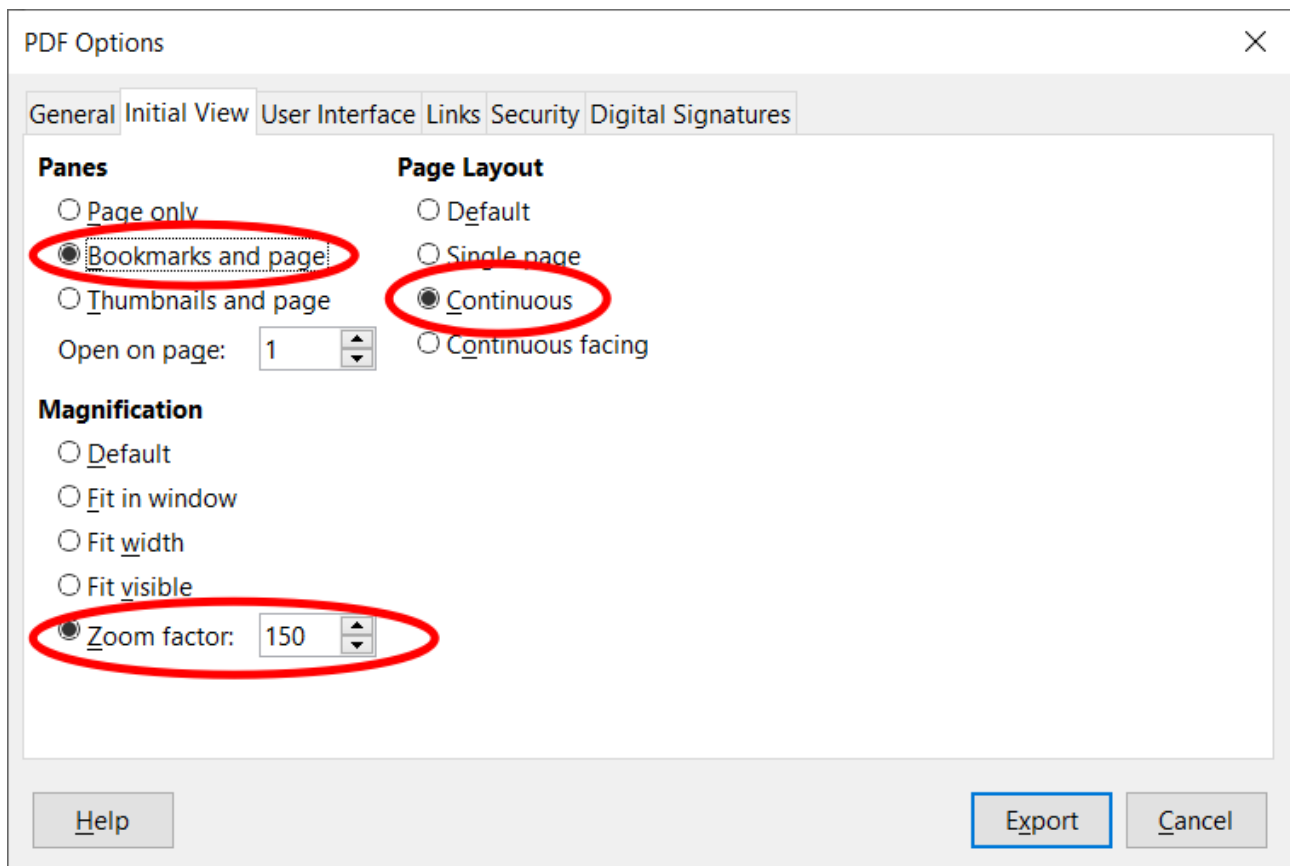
PDF Options

General | Initial View | User Interface | Links | Security | Digital Signatures

Panes

Page only

Bookmarks and page

Thumbnails and page

Open on page: 1

Magnification

Default

Fit in window

Fit width

Fit visible

Zoom factor: 150

Page Layout

Default

Single page

Continuous

Continuous facing

Help

Export

Cancel